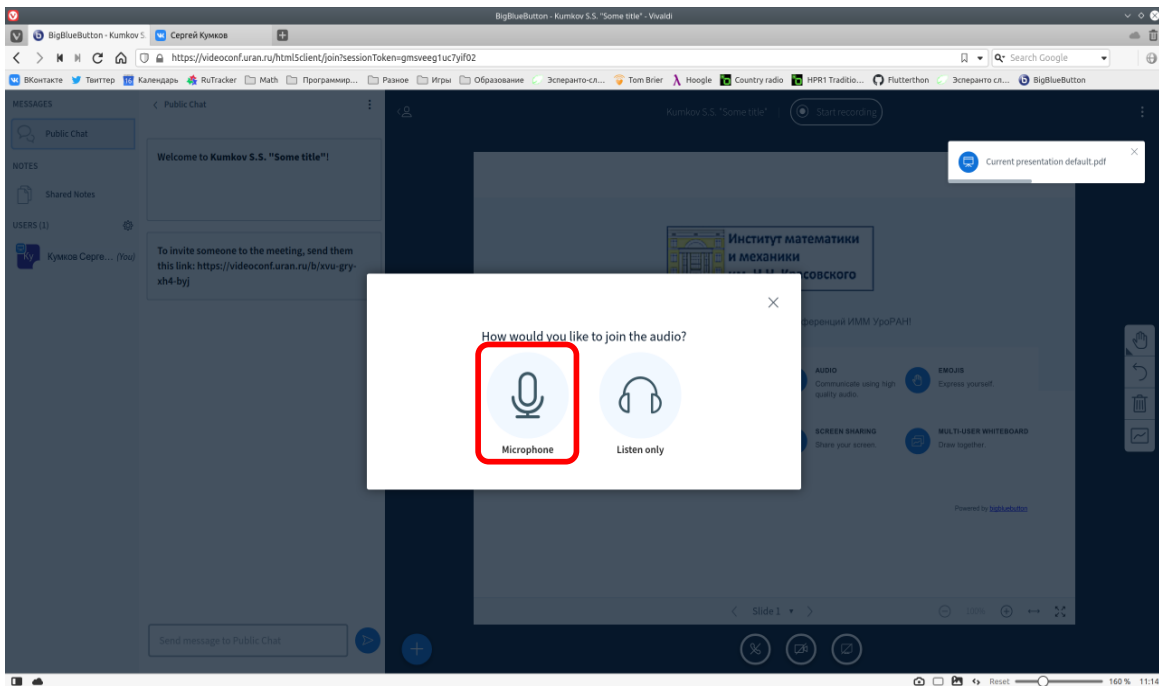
BigBlueButton - Kumkov S.S. "Some title" - Vivaldi

BigBlueButton - Kumkov S.S. | Сергей Кумков

https://videoconf.uran.ru/html5client/join?sessionToken=gmsveeg1uc7yif02

Search Google

ВКонтакте Твиттер Календарь RuTracker Math Программир... Разное Игры Образование Эсперанто-сл... Tom Brier Hoogle Country radio HPR1 Traditio... Flutterthon Эсперанто сл... BigBlueButton

MESSAGES
Public Chat
NOTES
Shared Notes
USERS (1)
Кумков Серге... (You)

Public Chat

Welcome to **Kumkov S.S. "Some title"**!

To invite someone to the meeting, send them this link: https://videoconf.uran.ru/b/xvu-gry-xh4-byj

Send message to Public Chat

Kumkov S.S. "Some title" | Start recording

Current presentation default.pdf

Институт математики и механики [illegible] Красовского

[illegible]ференций ИММ УроРАН!

AUDIO
Communicate using high quality audio.

EMOJIS
Express yourself.

SCREEN SHARING
Share your screen.

MULTI-USER WHITEBOARD
Draw together.

Powered by bigbluebutton

How would you like to join the audio?

Microphone

Listen only

Slide 1

100%

Reset 160 % 11:14